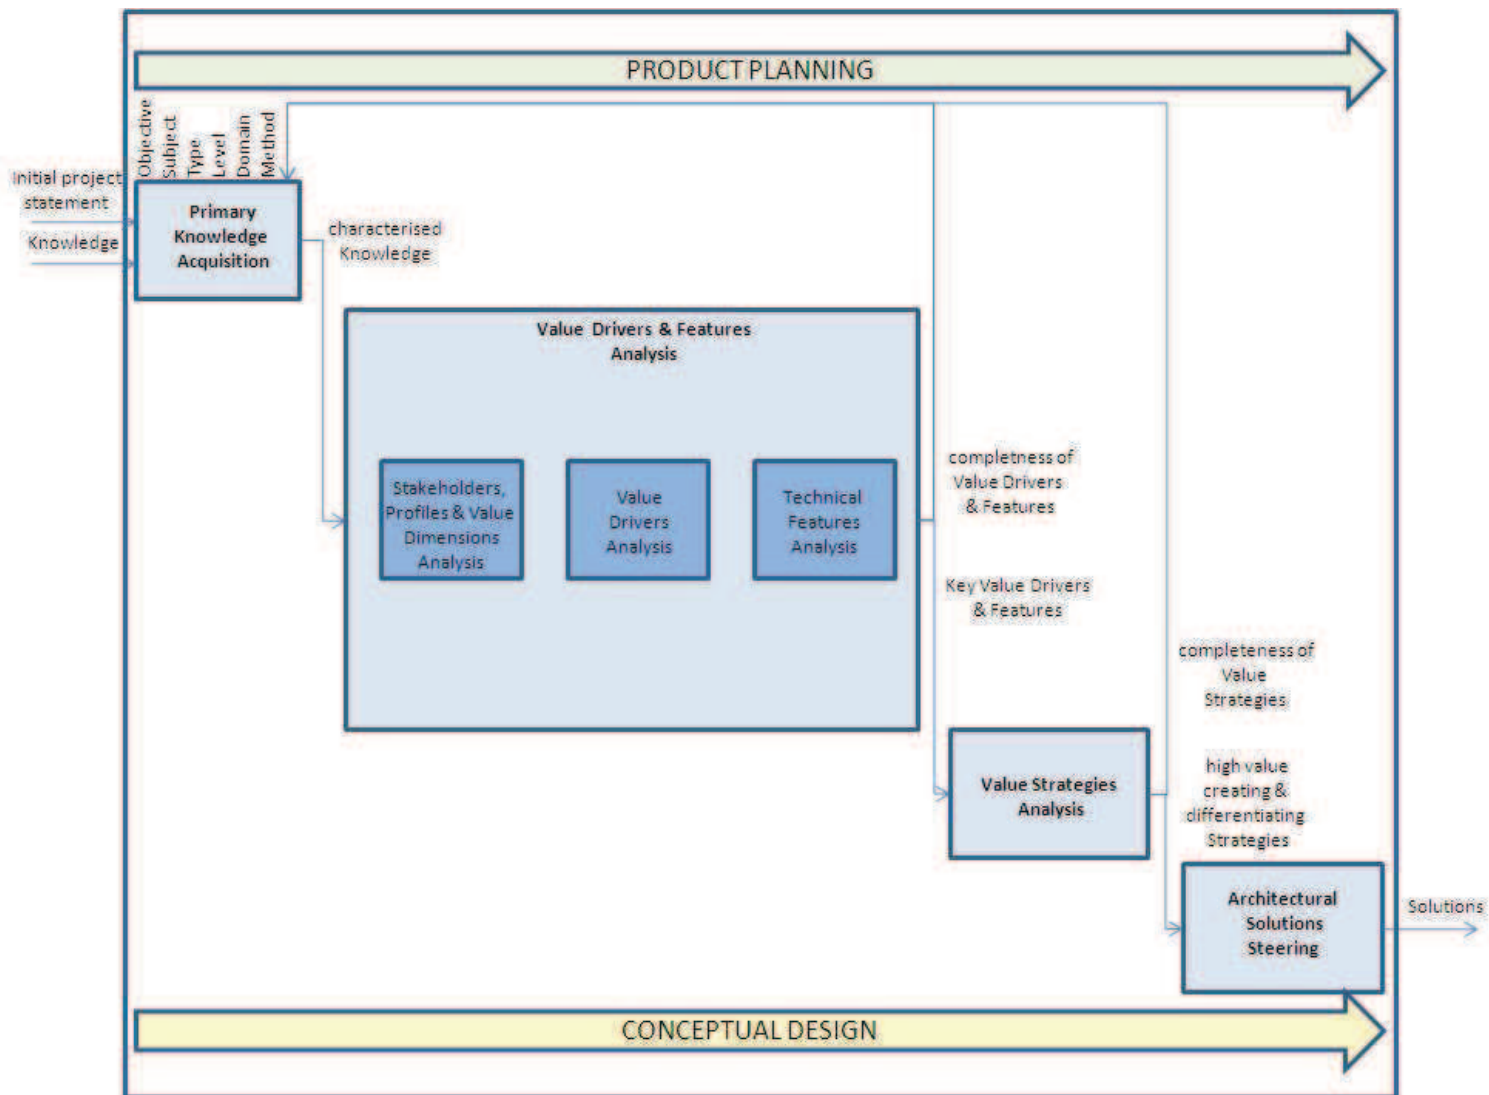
PRODUCT PLANNING

Objective
Subject
Type
Level
Domain
Method

Initial project statement

Knowledge

Primary Knowledge Acquisition

characterised Knowledge

Value Drivers & Features Analysis

Stakeholders, Profiles & Value Dimensions Analysis

Value Drivers Analysis

Technical Features Analysis

completness of Value Drivers & Features

Key Value Drivers & Features

completeness of Value Strategies

Value Strategies Analysis

high value creating & differentiating Strategies

Architectural Solutions Steering

Solutions

CONCEPTUAL DESIGN